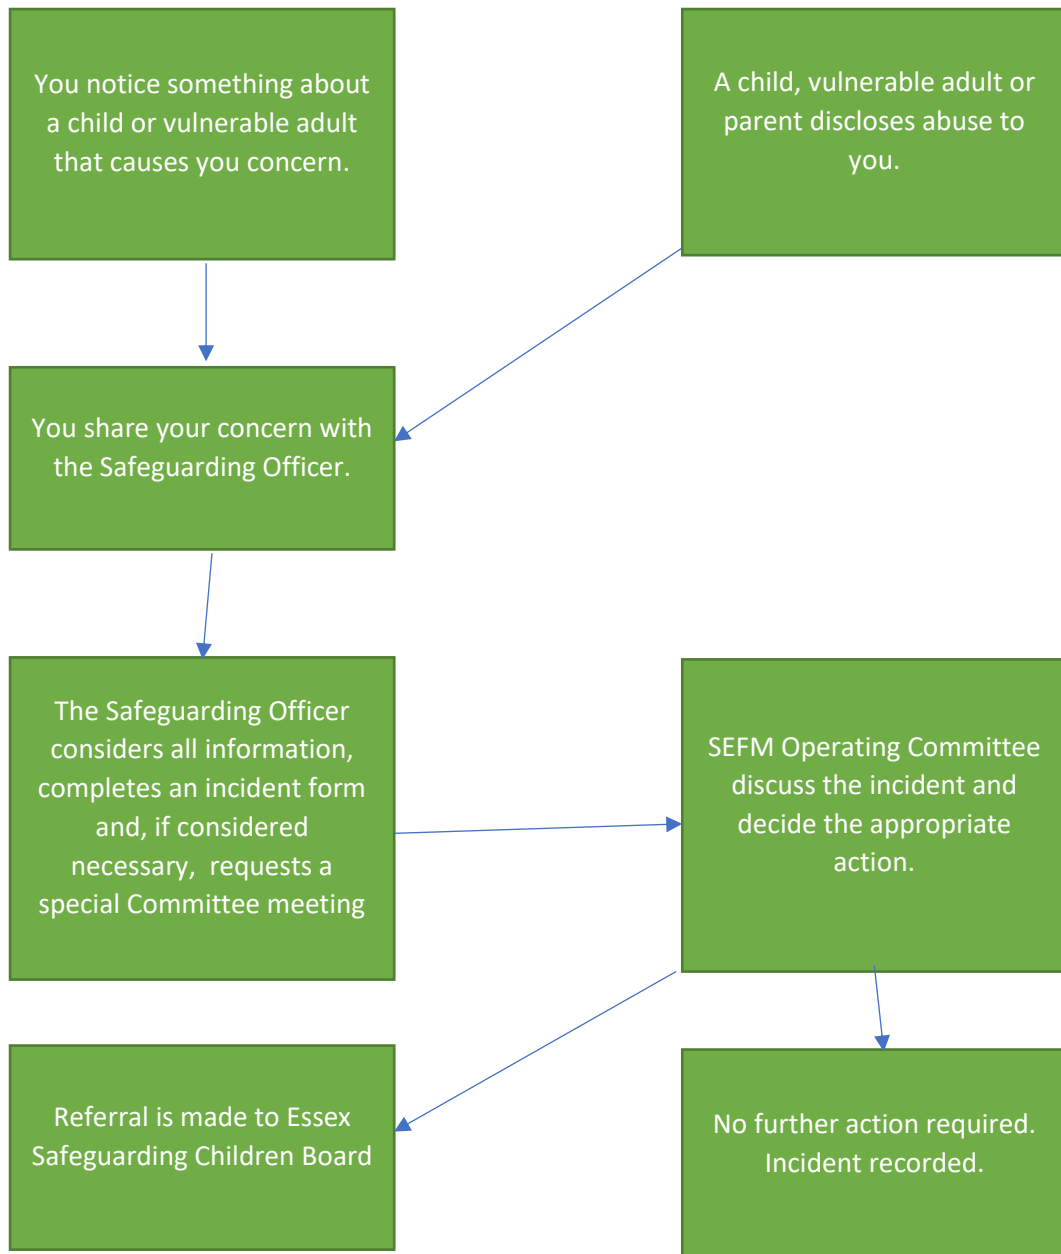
You notice something about a child or vulnerable adult that causes you concern.

A child, vulnerable adult or parent discloses abuse to you.

You share your concern with the Safeguarding Officer.

The Safeguarding Officer considers all information, completes an incident form and, if considered necessary, requests a special Committee meeting

SEFM Operating Committee discuss the incident and decide the appropriate action.

Referral is made to Essex Safeguarding Children Board

No further action required. Incident recorded.